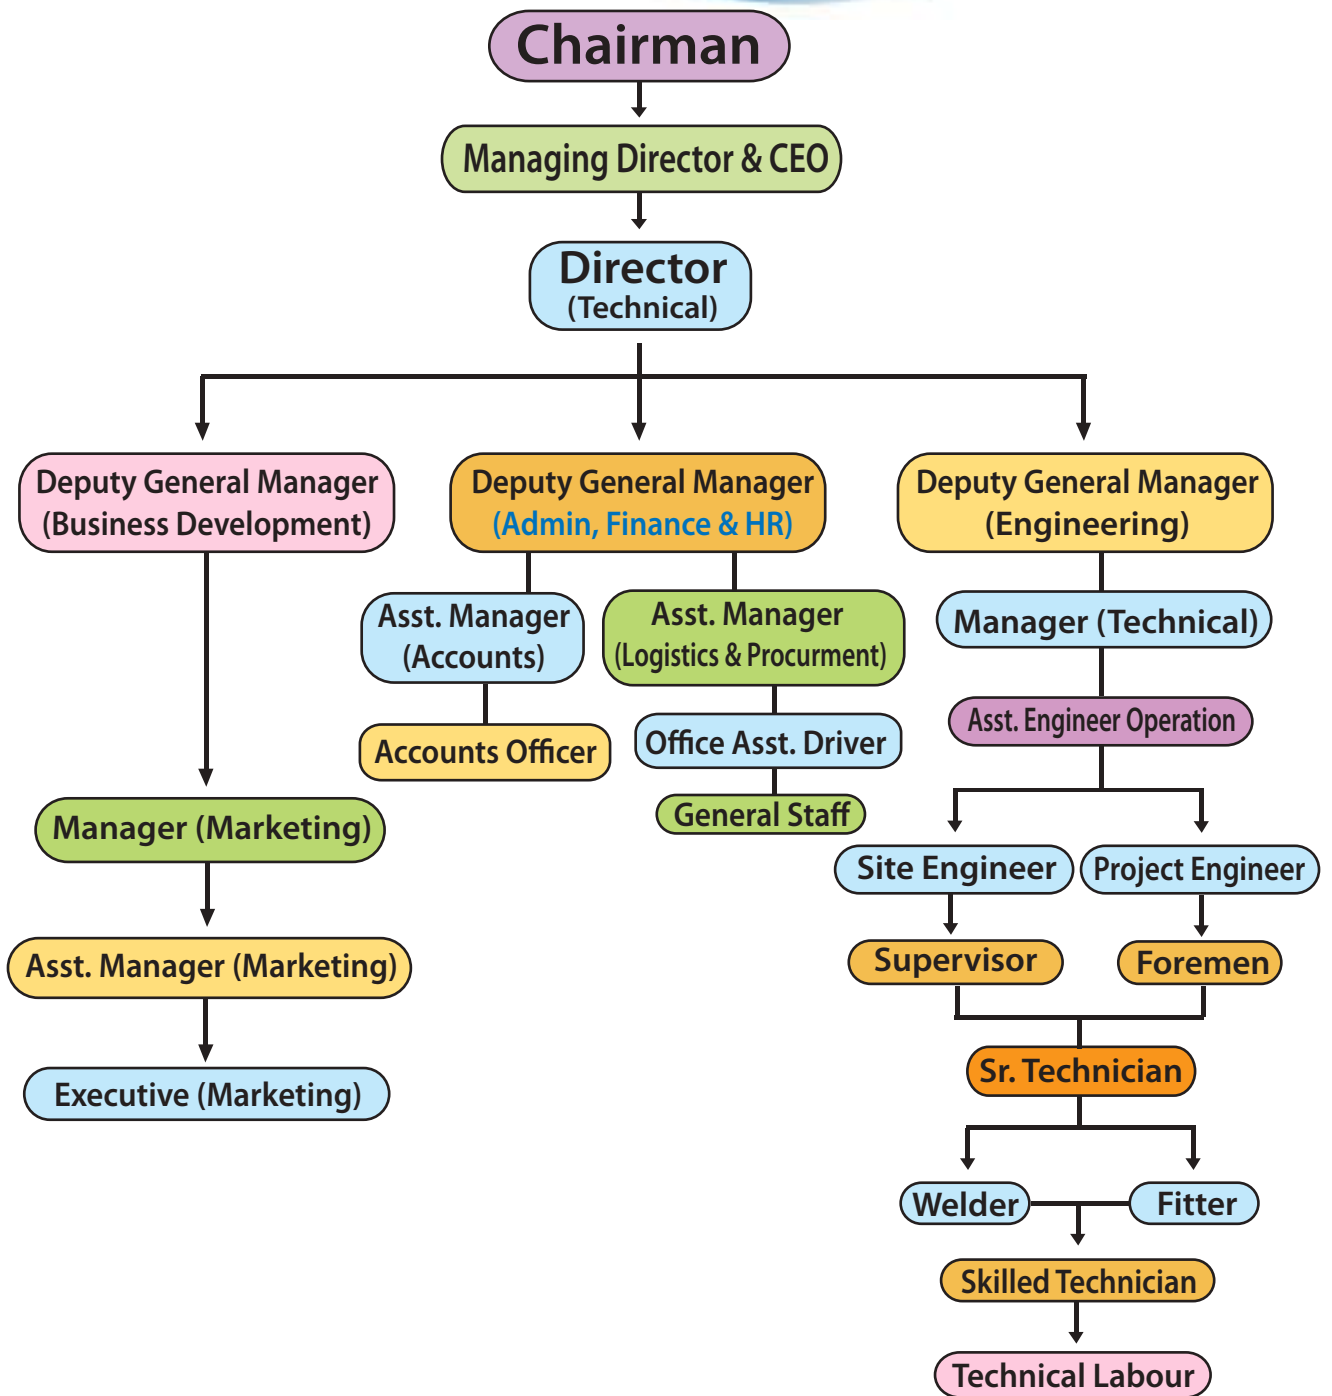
Chairman

Managing Director & CEO

Director
(Technical)

Deputy General Manager
(Business Development)

Manager (Marketing)

Asst. Manager (Marketing)

Executive (Marketing)

Deputy General Manager
(Admin, Finance & HR)

Asst. Manager
(Accounts)

Accounts Officer

Asst. Manager
(Logistics & Procurment)

Office Asst. Driver

General Staff

Deputy General Manager
(Engineering)

Manager (Technical)

Asst. Engineer Operation

Site Engineer

Project Engineer

Supervisor

Foremen

Sr. Technician

Welder

Fitter

Skilled Technician

Technical Labour